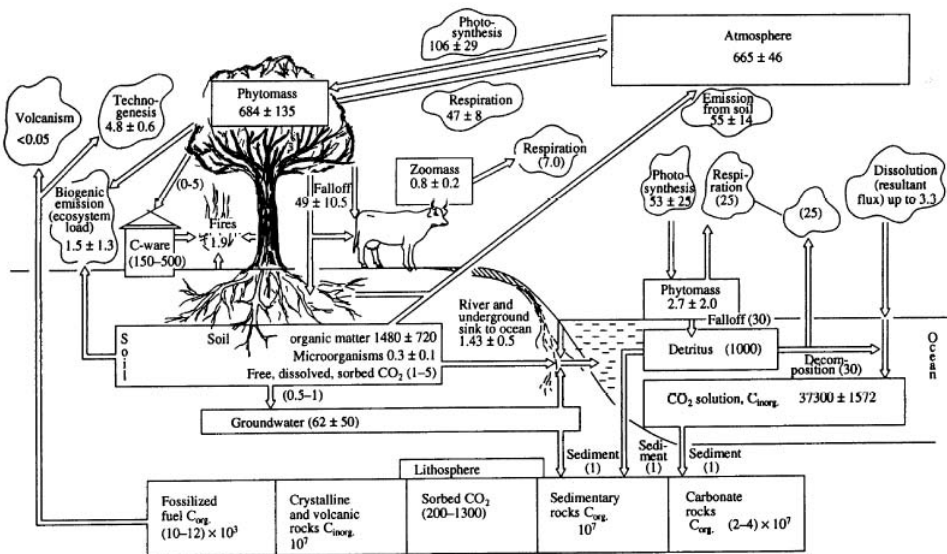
Photo-synthesis
106 ± 29

Atmosphere
665 ± 46

Volcanism
<0.05

Techno-genesis
4.8 ± 0.6

Phytomass
684 ± 135

Respiration
47 ± 8

Emission from soil
55 ± 14

Respiration
(7.0)

Zoomass
0.8 ± 0.2

Biogenic emission (ecosystem load)
1.5 ± 1.3

(0-5)

Fires
1.9

Falloff
49 ± 10.5

C-ware
(150–500)

Photo-synthesis
53 ± 25

Respi-ration
(25)

(25)

Dissolution (resultant flux) up to 3.3

River and underground sink to ocean
1.43 ± 0.5

Phytomass
2.7 ± 2.0

Falloff (30)

S o i l

Soil organic matter 1480 ± 720
Microorganisms 0.3 ± 0.1
Free, dissolved, sorbed $CO_2$ (1–5)

Detritus (1000)

Decom-position (30)

O c e a n

(0.5–1)

Groundwater (62 ± 50)

$CO_2$ solution, $C_{inorg.}$ 37300 ± 1572

Sediment (1)

Sedi-ment (1)

Sediment (1)

Lithosphere

| Fossilized fuel $C_{org.}$ $(10–12) \times 10^3$ | Crystalline and volcanic rocks $C_{inorg.}$ $10^7$ | Sorbed $CO_2$ (200–1300) | Sedimentary rocks $C_{org.}$ $10^7$ | Carbonate rocks $C_{org.}$ $(2–4) \times 10^7$ |